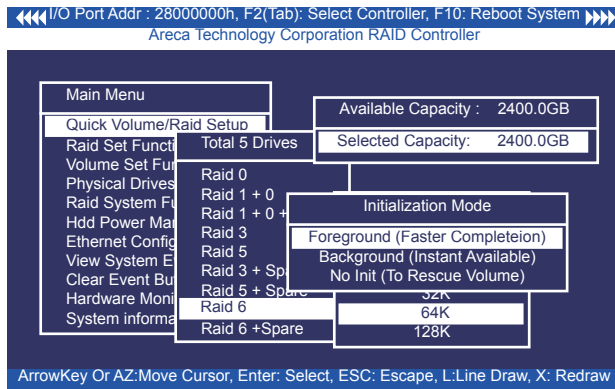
I/O Port Addr : 28000000h, F2(Tab): Select Controller, F10: Reboot System
Areca Technology Corporation RAID Controller

Main Menu
Quick Volume/Raid Setup
Raid Set Functi
Volume Set Fu
Physical Drives
Raid System Fu
Hdd Power Mar
Ethernet Config
View System E
Clear Event Bu
Hardware Moni
System informa

Total 5 Drives

Raid 0
Raid 1 + 0
Raid 1 + 0 +
Raid 3
Raid 5
Raid 3 + Spa
Raid 5 + Spare
Raid 6
Raid 6 +Spare

Available Capacity : 2400.0GB

Selected Capacity: 2400.0GB

Initialization Mode

Foreground (Faster Completeion)
Background (Instant Available)
No Init (To Rescue Volume)

32K
64K
128K

ArrowKey Or AZ:Move Cursor, Enter: Select, ESC: Escape, L:Line Draw, X: Redraw